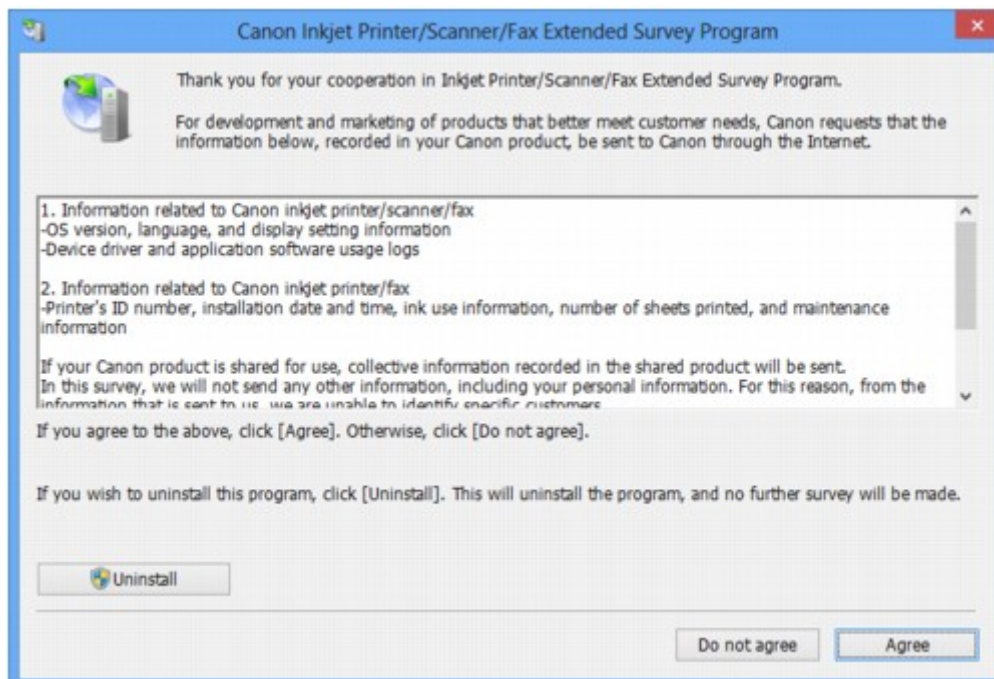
Canon Inkjet Printer/Scanner/Fax Extended Survey Program

Thank you for your cooperation in Inkjet Printer/Scanner/Fax Extended Survey Program.

For development and marketing of products that better meet customer needs, Canon requests that the information below, recorded in your Canon product, be sent to Canon through the Internet.

1. Information related to Canon inkjet printer/scanner/fax
-OS version, language, and display setting information
-Device driver and application software usage logs

2. Information related to Canon inkjet printer/fax
-Printer's ID number, installation date and time, ink use information, number of sheets printed, and maintenance information

If your Canon product is shared for use, collective information recorded in the shared product will be sent.
In this survey, we will not send any other information, including your personal information. For this reason, from the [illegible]

If you agree to the above, click [Agree]. Otherwise, click [Do not agree].

If you wish to uninstall this program, click [Uninstall]. This will uninstall the program, and no further survey will be made.

Uninstall

Do not agree

Agree